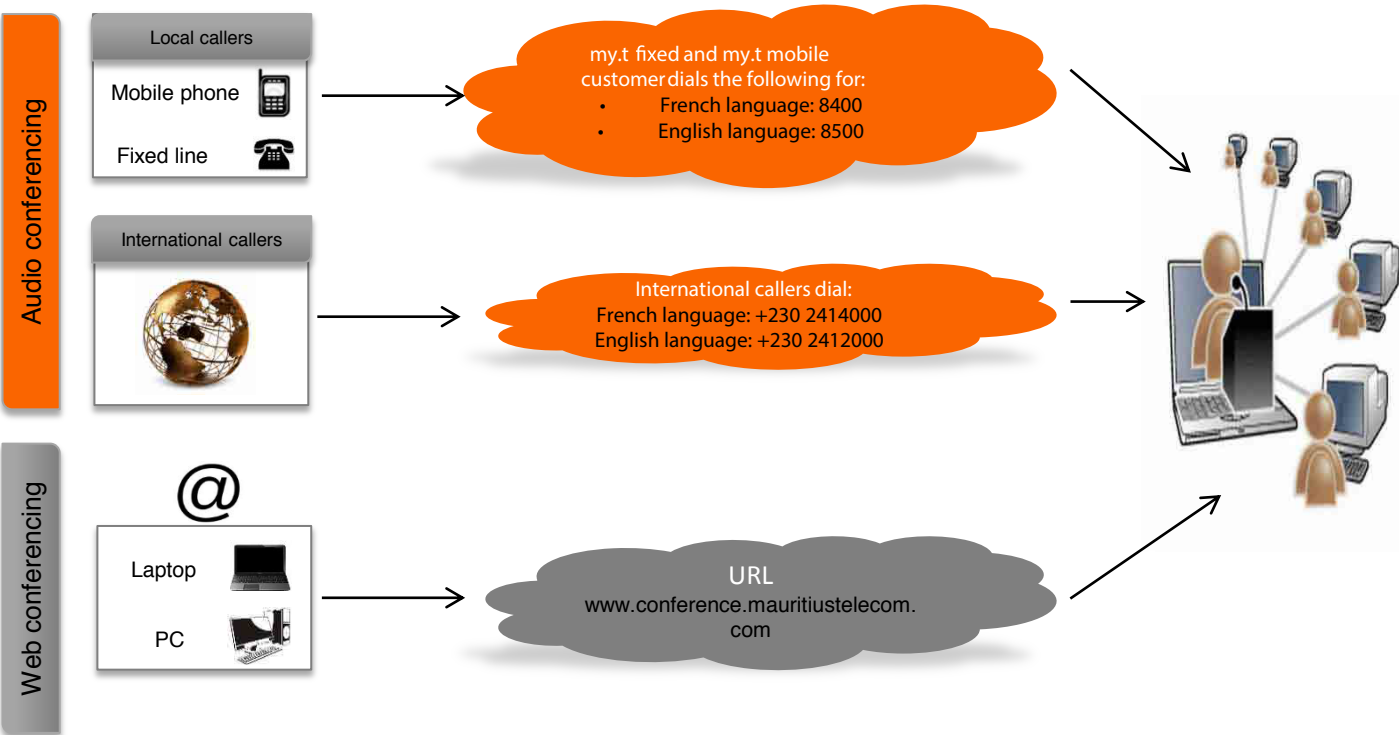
Audio conferencing

Local callers

Mobile phone

Fixed line

my.t fixed and my.t mobile customer dials the following for:
• French language: 8400
• English language: 8500

International callers

International callers dial:
French language: +230 2414000
English language: +230 2412000

Web conferencing

@

Laptop

PC

URL
www.conference.mauritiustelecom.com